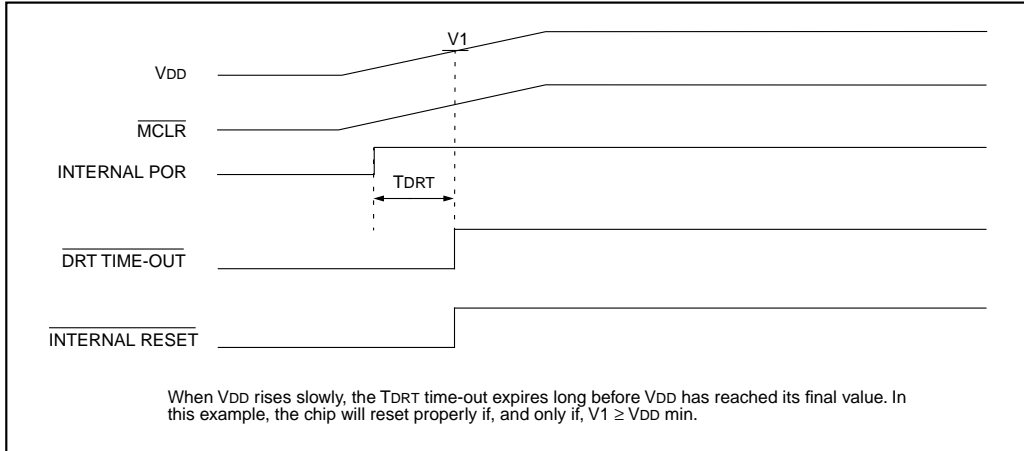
V1

VDD

$\overline{\text{MCLR}}$

INTERNAL POR

TDRT

$\overline{\text{DRT TIME-OUT}}$

$\overline{\text{INTERNAL RESET}}$

When VDD rises slowly, the TDRT time-out expires long before VDD has reached its final value. In this example, the chip will reset properly if, and only if, V1 ≥ VDD min.